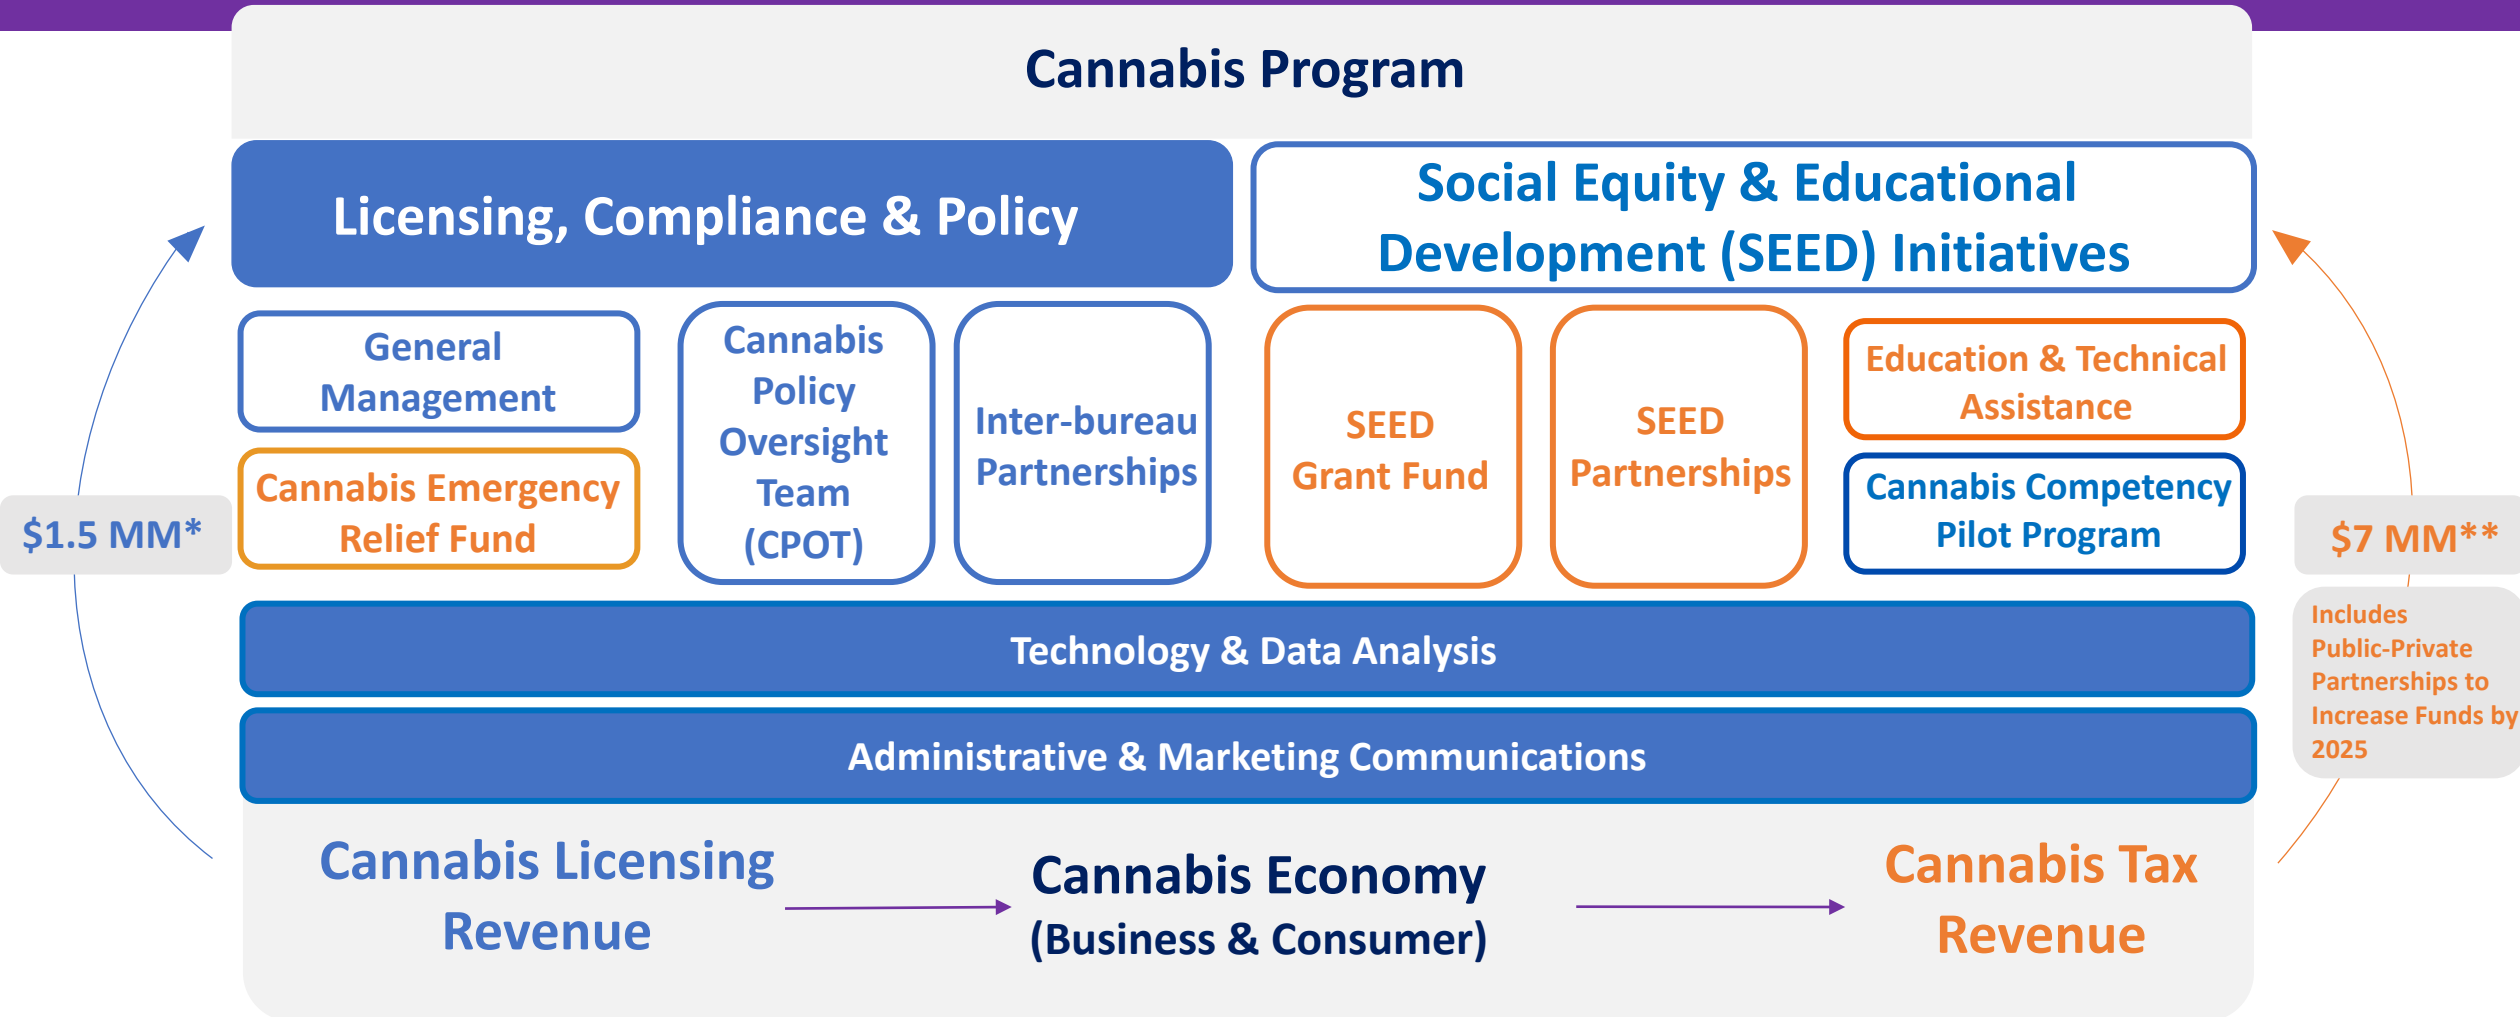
Cannabis Program

Licensing, Compliance & Policy

Social Equity & Educational Development (SEED) Initiatives

General Management

Cannabis Emergency Relief Fund

Cannabis Policy Oversight Team (CPOT)

Inter-bureau Partnerships

SEED Grant Fund

SEED Partnerships

Education & Technical Assistance

Cannabis Competency Pilot Program

$1.5 MM*

$7 MM**

Includes Public-Private Partnerships to Increase Funds by 2025

Technology & Data Analysis

Administrative & Marketing Communications

Cannabis Licensing Revenue

Cannabis Economy (Business & Consumer)

Cannabis Tax Revenue